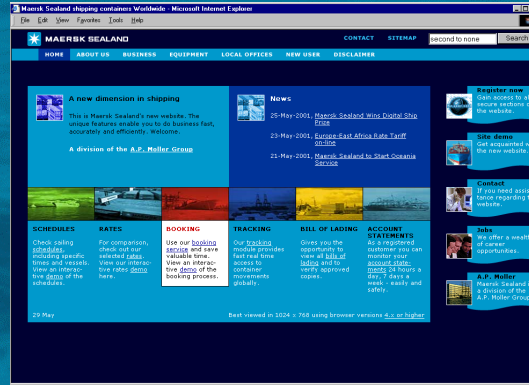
Maersk Sealand shipping containers Worldwide - Microsoft Internet Explorer

File Edit View Favorites Tools Help

MAERSK SEALAND

CONTACT SITEMAP second to none

HOME ABOUT US BUSINESS EQUIPMENT LOCAL OFFICES NEW USER DISCLAIMER

A new dimension in shipping

This is Maersk Sealand's new website. The unique features enable you to do business fast, accurately and efficiently. Welcome.

A division of the A.P. Moller Group

News

25-May-2001, Maersk Sealand Wins Digital Ship Prize

23-May-2001, Europe-East Africa Rate Tariff on-line

21-May-2001, Maersk Sealand to Start Oceania Service

SCHEDULES
Check sailing schedules, including specific times and vessels. View an interactive demo of the schedules.

RATES
For comparison, check out our selected rates. View our interactive rates demo here.

BOOKING
Use our booking service and save valuable time. View an interactive demo of the booking process.

TRACKING
Our tracking module provides fast real time access to container movements globally.

BILL OF LADING
Gives you the opportunity to view all bills of lading and to verify approved copies.

ACCOUNT STATEMENTS
As a registered customer you can monitor your account statements 24 hours a day, 7 days a week - easily and safely.

29 May

Best viewed in 1024 x 768 using browser versions 4.x or higher

Register now
Gain access to a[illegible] secure sections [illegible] the website.

Site demo
Get acquainted w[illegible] the new website.

Contact
If you need assis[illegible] tance regarding t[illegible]

Jobs
We offer a wealt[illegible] of career opportunities.

A.P. Moller
Maersk Sealand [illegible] a division of the A.P. Moller Group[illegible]